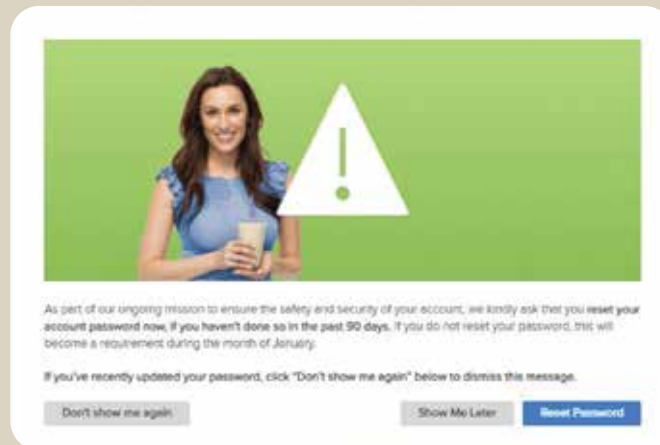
As part of our ongoing mission to ensure the safety and security of your account, we kindly ask that you reset your account password now, if you haven't done so in the past 90 days. If you do not reset your password, this will become a requirement during the month of January.

If you've recently updated your password, click "Don't show me again" below to dismiss this message.

Don't show me again

Show Me Later

Reset Password